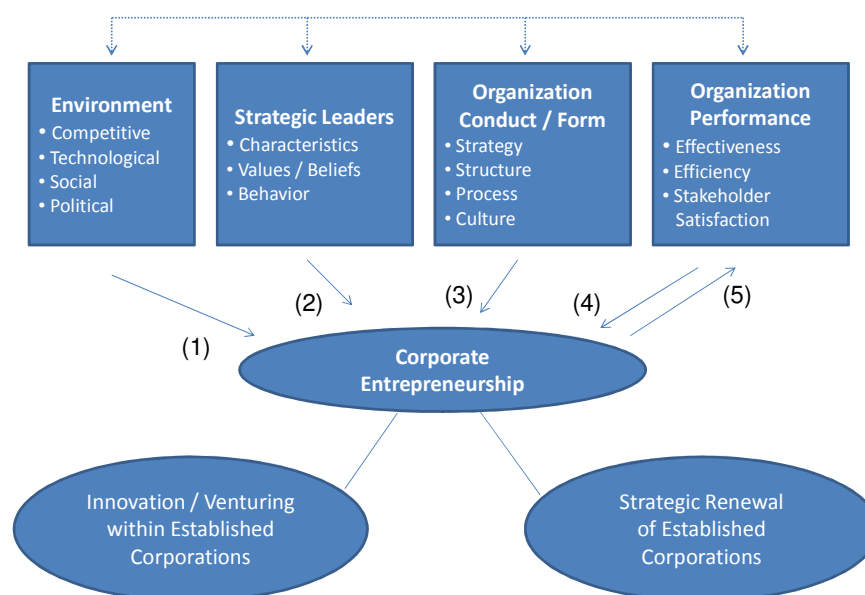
Environment
• Competitive
• Technological
• Social
• Political

Strategic Leaders
• Characteristics
• Values / Beliefs
• Behavior

Organization Conduct / Form
• Strategy
• Structure
• Process
• Culture

Organization Performance
• Effectiveness
• Efficiency
• Stakeholder Satisfaction

(1)

(2)

(3)

(4)

(5)

Corporate Entrepreneurship

Innovation / Venturing within Established Corporations

Strategic Renewal of Established Corporations